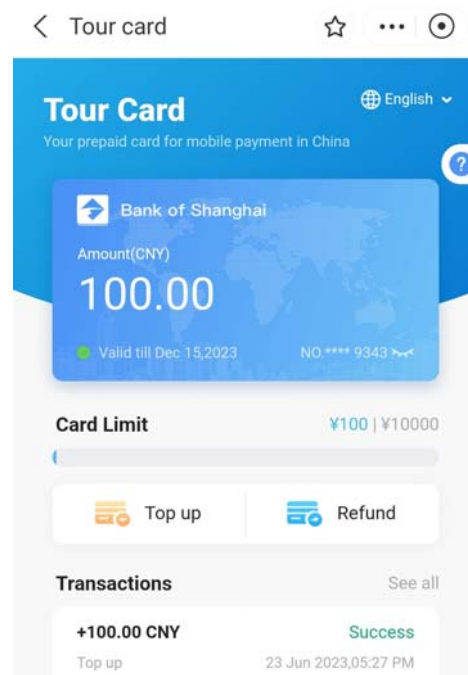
< Tour card ☆ ··· ⊙

Tour Card
English
Your prepaid card for mobile payment in China

?

Bank of Shanghai
Amount(CNY)
100.00
Valid till Dec 15,2023
NO.**** 9343

Card Limit
¥100 | ¥10000

Top up
Refund

Transactions
See all

+100.00 CNY
Success
Top up
23 Jun 2023,05:27 PM